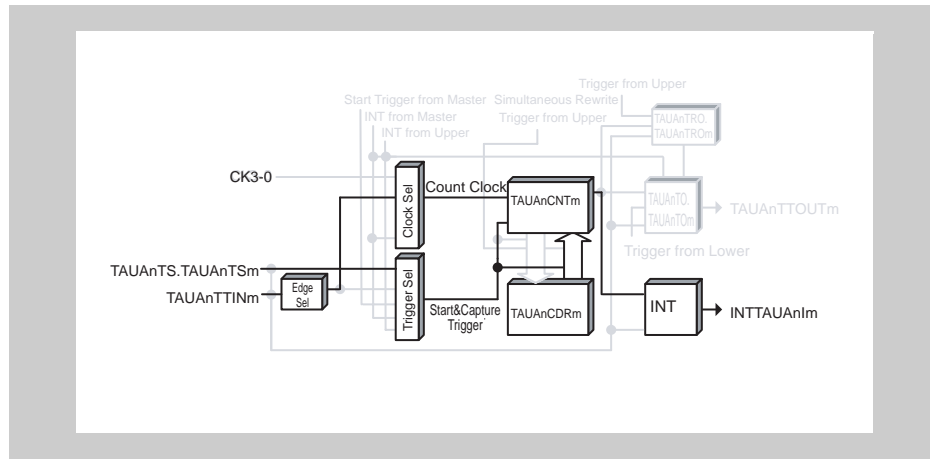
Trigger from Upper
Start Trigger from Master
Simultaneous Rewrite
INT from Master
INT from Upper
Trigger from Upper
TAUAnTRO.
TAUAnTROm
CK3-0
Clock Sel
Count Clock
TAUAnCNTm
TAUAnTO.
TAUAnTOm
TAUAnTTOUTm
Trigger from Lower
TAUAnTS.TAUAnTSm
Trigger Sel
TAUAnTTINm
Edge Sel
Start&Capture Trigger
TAUAnCDRm
INT
INTTAUAnIm